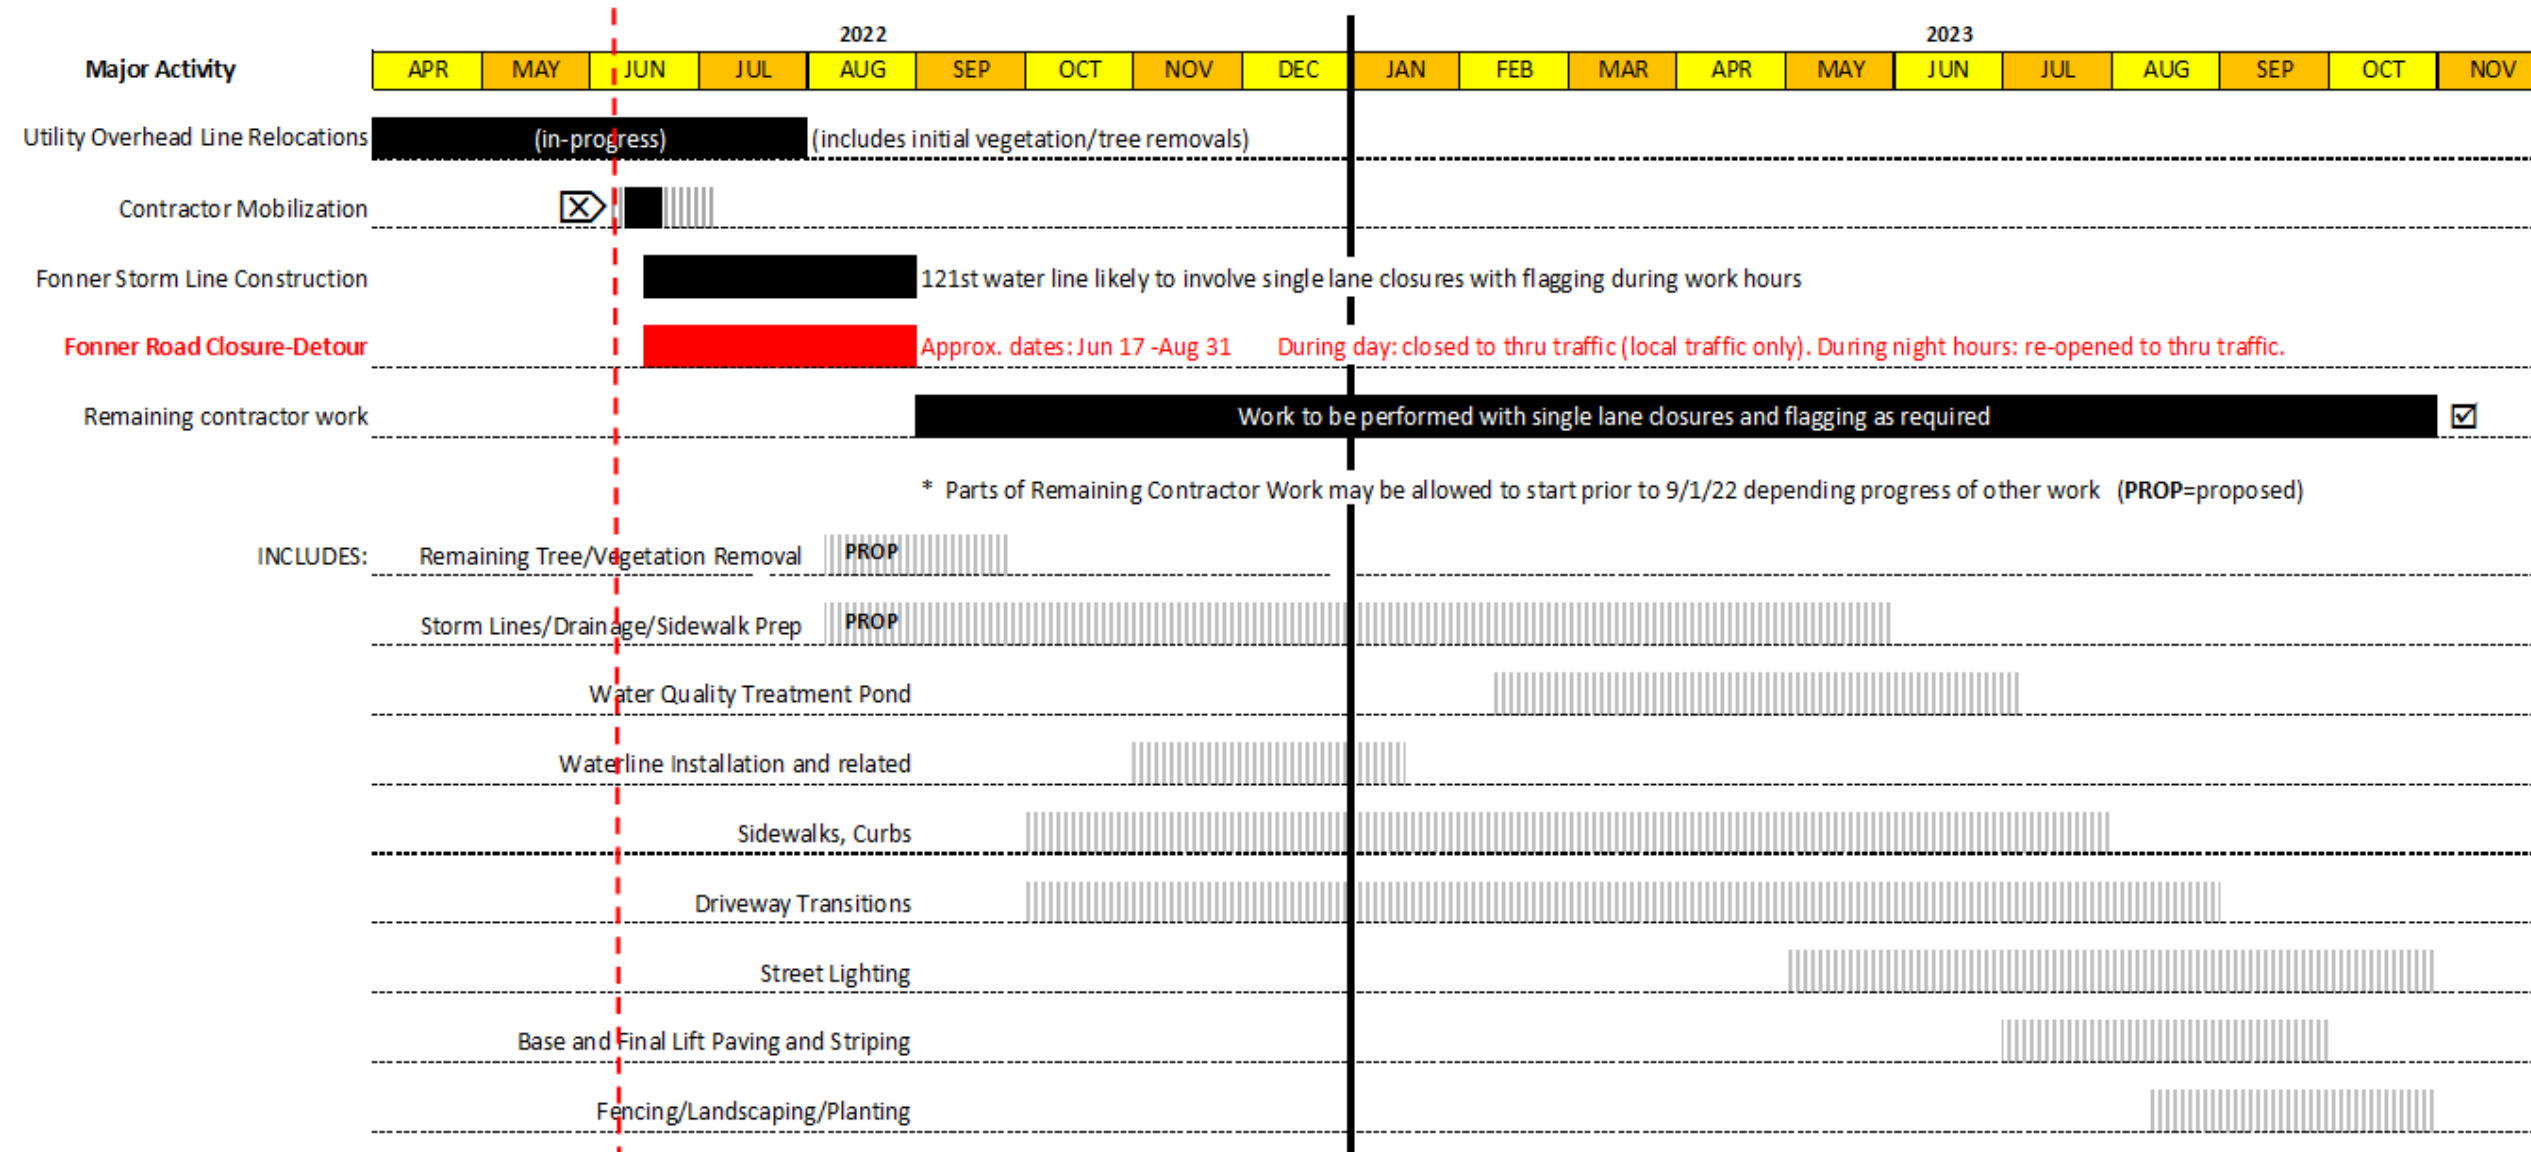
2022

2023

| Major Activity | APR | MAY | JUN | JUL | AUG | SEP | OCT | NOV | DEC | JAN | FEB | MAR | APR | MAY | JUN | JUL | AUG | SEP | OCT | NOV |
|---|---|---|---|---|---|---|---|---|---|---|---|---|---|---|---|---|---|---|---|---|

Utility Overhead Line Relocations (in-progress) (includes initial vegetation/tree removals)

Contractor Mobilization

Fonner Storm Line Construction 121st water line likely to involve single lane closures with flagging during work hours

Fonner Road Closure-Detour Approx. dates: Jun 17 -Aug 31 During day: closed to thru traffic (local traffic only). During night hours: re-opened to thru traffic.

Remaining contractor work Work to be performed with single lane closures and flagging as required ☑

* Parts of Remaining Contractor Work may be allowed to start prior to 9/1/22 depending progress of other work (PROP=proposed)

INCLUDES: Remaining Tree/Vegetation Removal PROP

Storm Lines/Drainage/Sidewalk Prep PROP

Water Quality Treatment Pond

Waterline Installation and related

Sidewalks, Curbs

Driveway Transitions

Street Lighting

Base and Final Lift Paving and Striping

Fencing/Landscaping/Planting